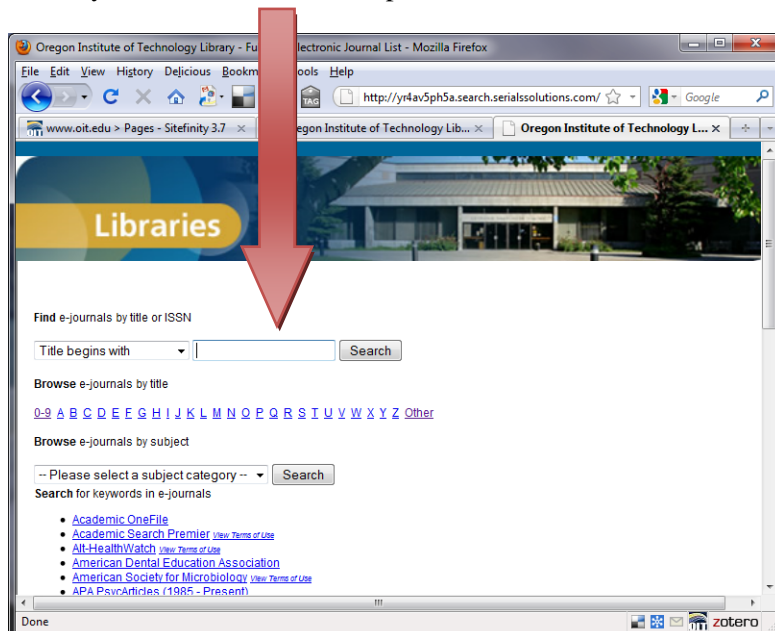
Oregon Institute of Technology Library - Fu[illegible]lectronic Journal List - Mozilla Firefox

File Edit View History Delicious Bookm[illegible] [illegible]ools Help

TAG http://yr4av5ph5a.search.serialssolutions.com/ Google

www.oit.edu > Pages - Sitefinity 3.7 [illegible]egon Institute of Technology Lib... Oregon Institute of Technology L...

Libraries

Find e-journals by title or ISSN

Title begins with Search

Browse e-journals by title

0-9 A B C D E F G H I J K L M N O P Q R S T U V W X Y Z Other

Browse e-journals by subject

-- Please select a subject category -- Search

Search for keywords in e-journals

- Academic OneFile
- Academic Search Premier View Terms of Use
- Alt-HealthWatch View Terms of Use
- American Dental Education Association
- American Society for Microbiology View Terms of Use
- APA PsycArticles (1985 - Present)

Done zotero